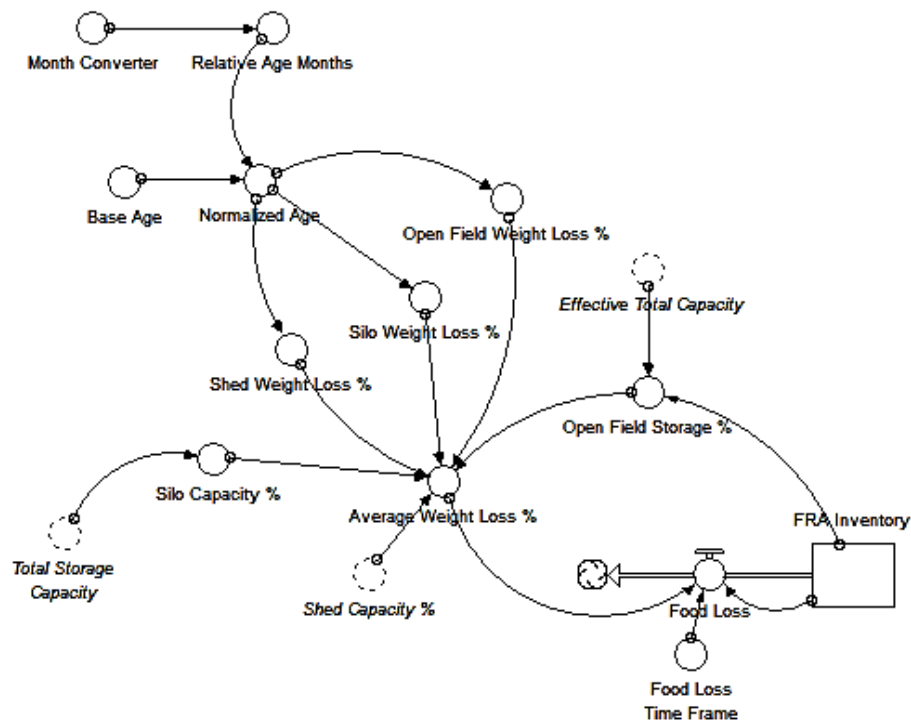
Month Converter
Relative Age Months
Base Age
Normalized Age
Open Field Weight Loss %
Effective Total Capacity
Silo Weight Loss %
Shed Weight Loss %
Open Field Storage %
Silo Capacity %
Average Weight Loss %
FRA Inventory
Total Storage Capacity
Shed Capacity %
Food Loss
Food Loss Time Frame